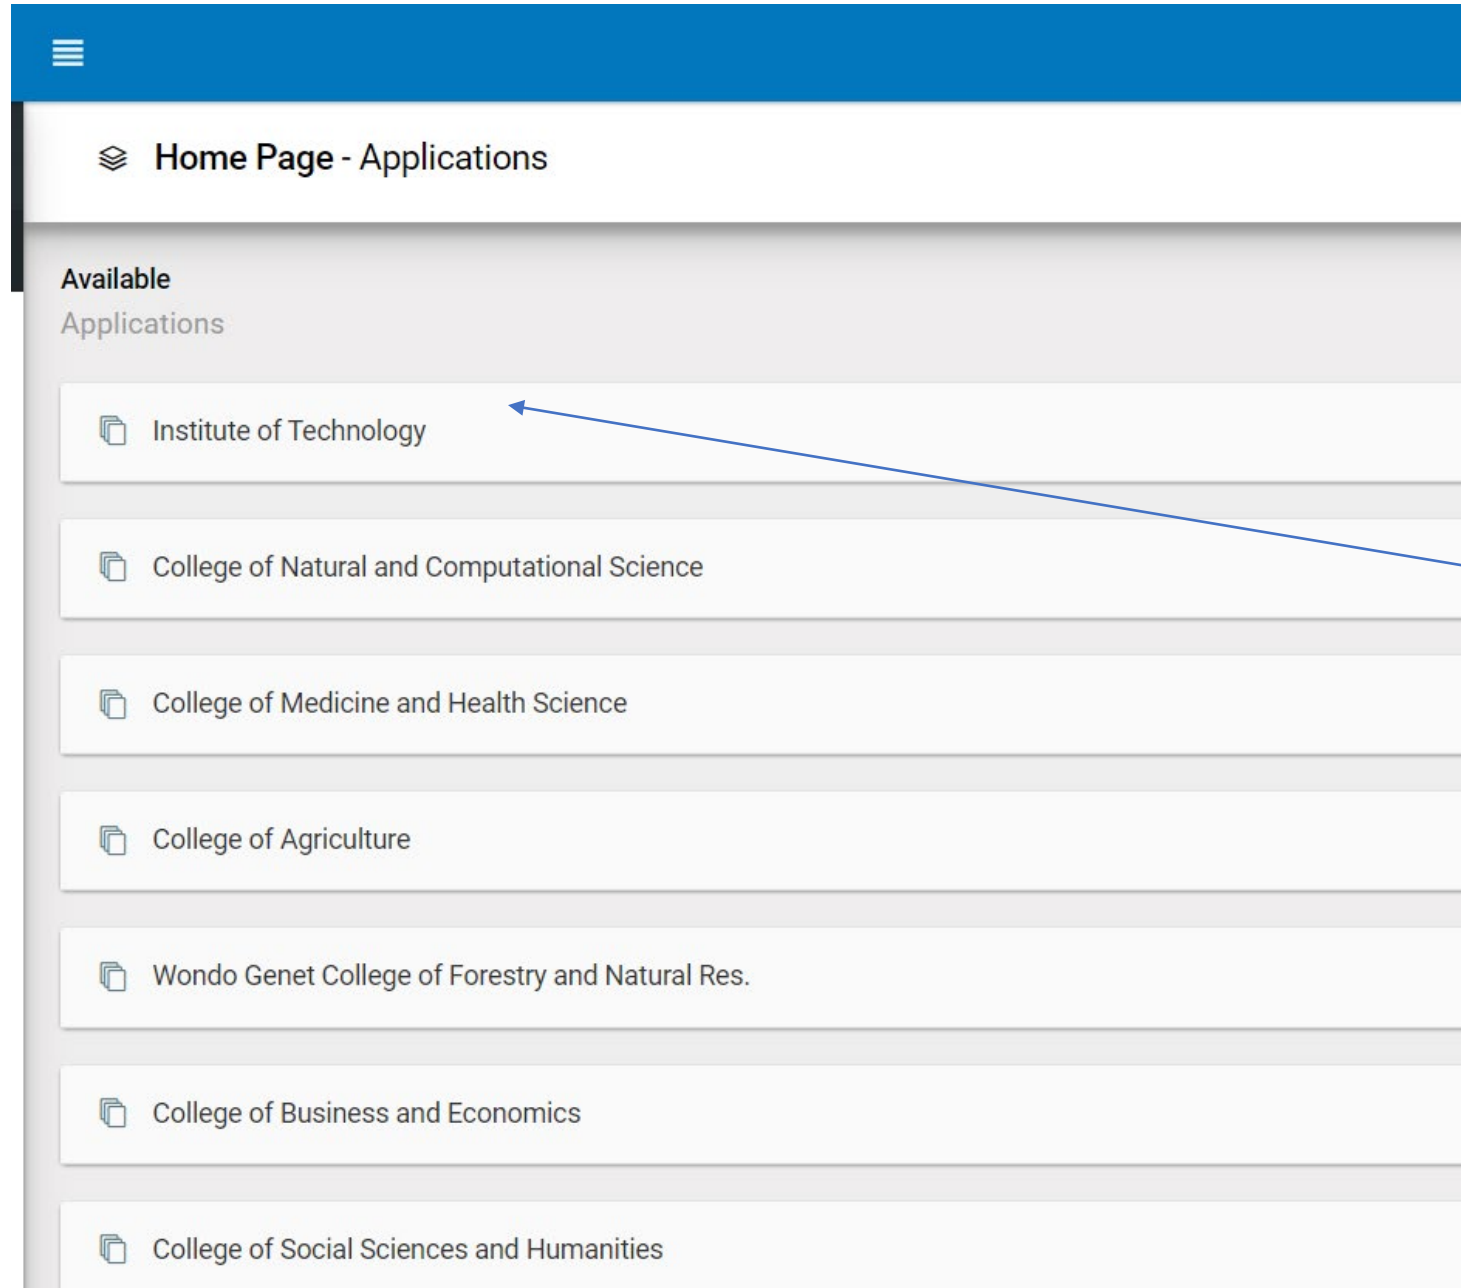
Home Page - Applications

Available
Applications

Institute of Technology

College of Natural and Computational Science

College of Medicine and Health Science

College of Agriculture

Wondo Genet College of Forestry and Natural Res.

College of Business and Economics

College of Social Sciences and Humanities